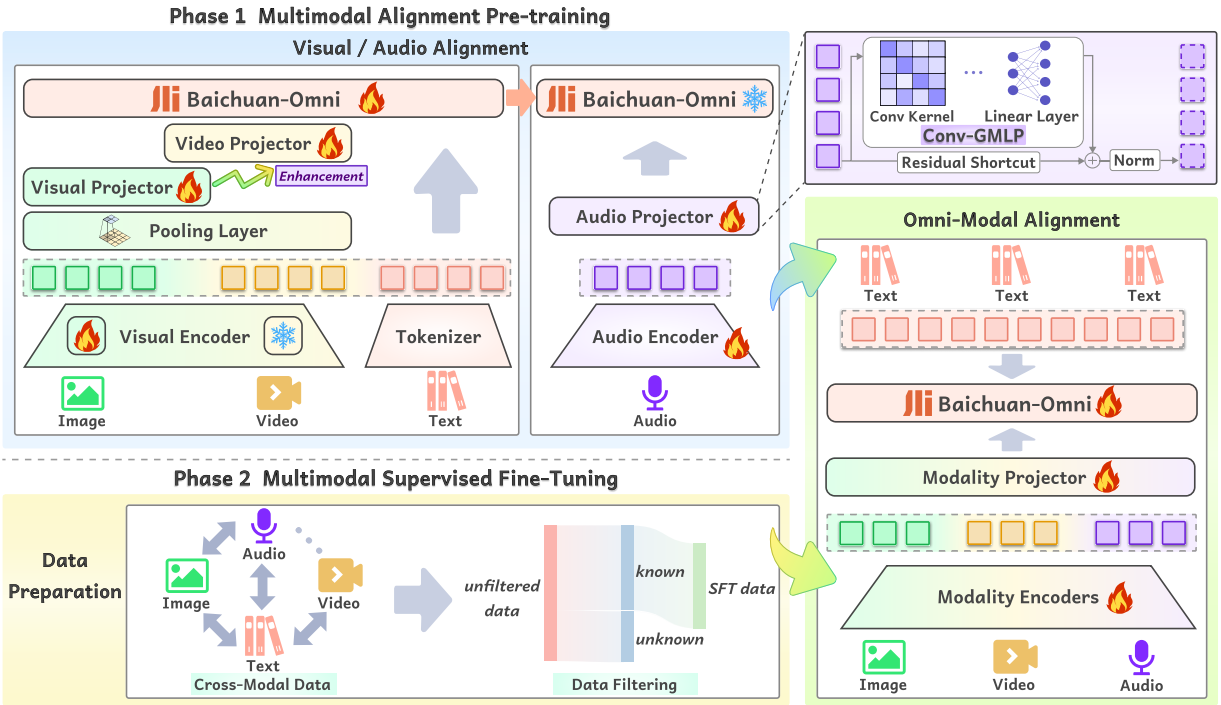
Phase 1 Multimodal Alignment Pre-training

Visual / Audio Alignment

Baichuan-Omni

Video Projector

Visual Projector

Enhancement

Pooling Layer

Visual Encoder

Tokenizer

Image

Video

Text

Baichuan-Omni

Audio Projector

Audio Encoder

Audio

Conv Kernel

Linear Layer

Conv-GMLP

Residual Shortcut

Norm

Omni-Modal Alignment

Text

Text

Text

Baichuan-Omni

Modality Projector

Modality Encoders

Image

Video

Audio

Phase 2 Multimodal Supervised Fine-Tuning

Data Preparation

Audio

Image

Video

Text

Cross-Modal Data

unfiltered data

known

unknown

SFT data

Data Filtering